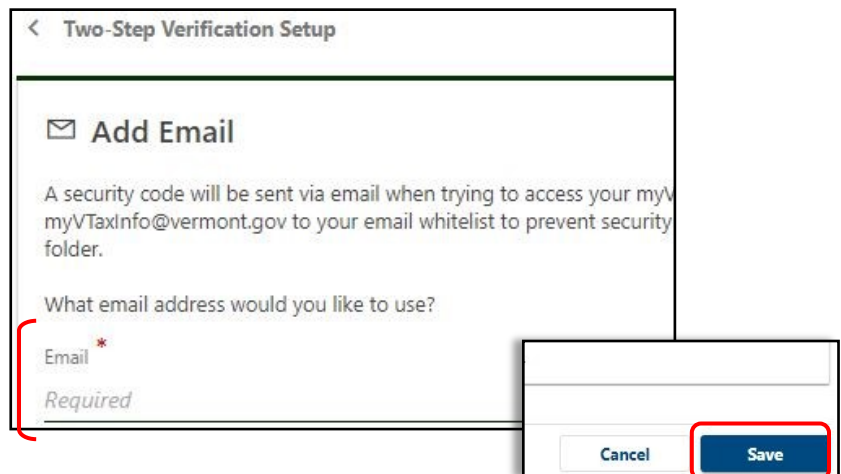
< Two-Step Verification Setup

Add Email

A security code will be sent via email when trying to access your myV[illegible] myVTaxInfo@vermont.gov to your email whitelist to prevent security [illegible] folder.

What email address would you like to use?

Email *

Required

Cancel

Save